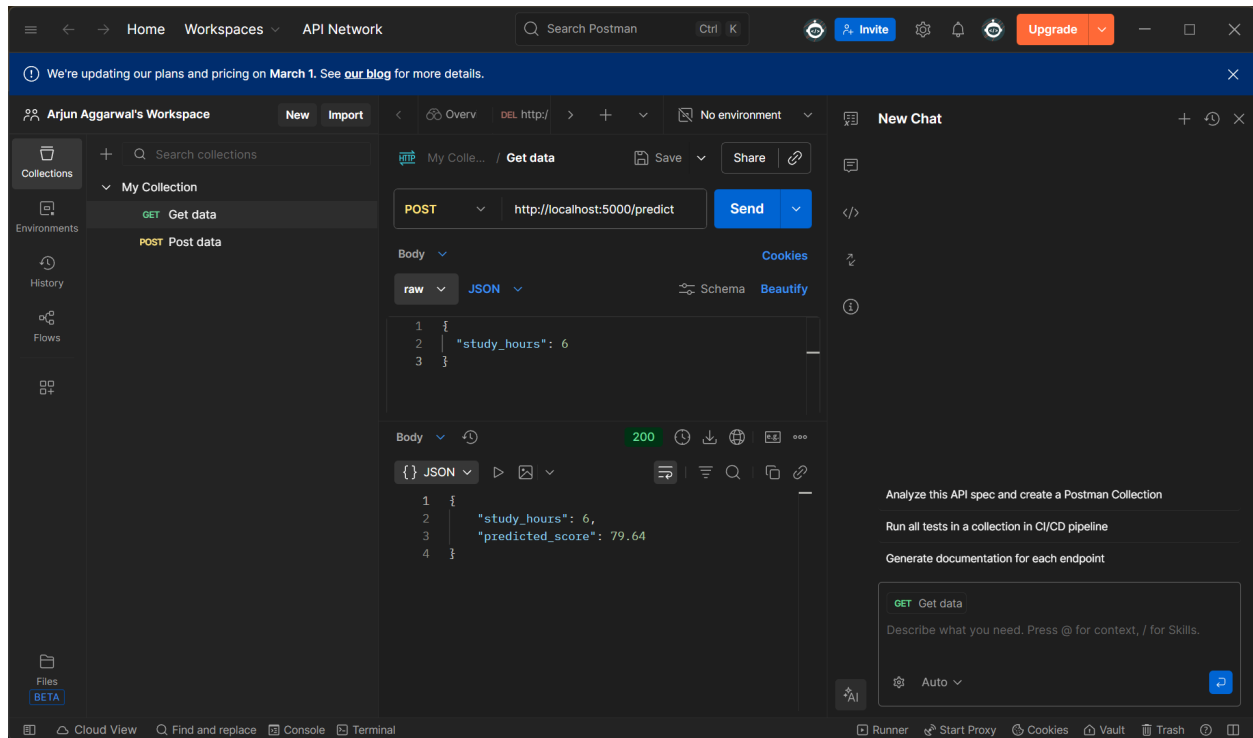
Home Workspaces API Network
Search Postman Ctrl K
Invite Upgrade

We're updating our plans and pricing on March 1. See our blog for more details.

Arjun Aggarwal's Workspace New Import

Collections
Environments
History
Flows
Files BETA

Search collections
My Collection
GET Get data
POST Post data

Overv DEL http:/
No environment

HTTP My Colle... / Get data
Save Share

POST http://localhost:5000/predict Send

Body Cookies
raw JSON Schema Beautify

1 {
2 "study_hours": 6
3 }

Body 200
{} JSON

1 {
2 "study_hours": 6,
3 "predicted_score": 79.64
4 }

New Chat

Analyze this API spec and create a Postman Collection
Run all tests in a collection in CI/CD pipeline
Generate documentation for each endpoint

GET Get data
Describe what you need. Press @ for context, / for Skills.
Auto

Cloud View Find and replace Console Terminal
Runner Start Proxy Cookies Vault Trash